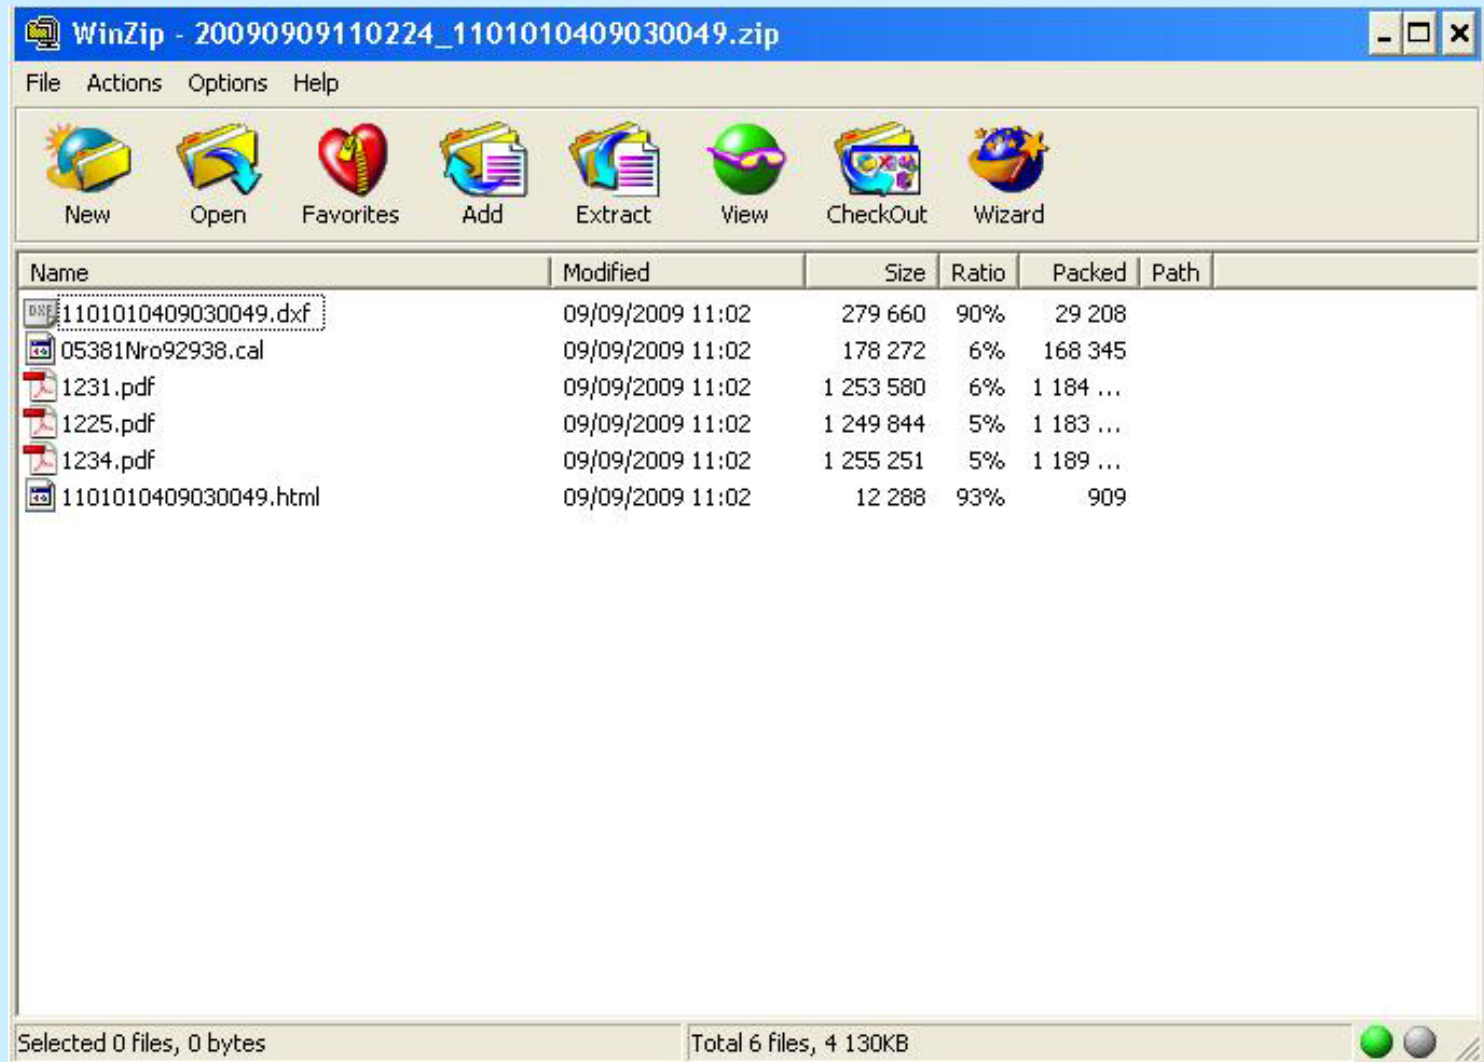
WinZip - 20090909110224_1101010409030049.zip

File Actions Options Help

New Open Favorites Add Extract View CheckOut Wizard

| Name | Modified | Size | Ratio | Packed | Path |
|---|---|---|---|---|---|
| 1101010409030049.dxf | 09/09/2009 11:02 | 279 660 | 90% | 29 208 | |
| 05381Nro92938.cal | 09/09/2009 11:02 | 178 272 | 6% | 168 345 | |
| 1231.pdf | 09/09/2009 11:02 | 1 253 580 | 6% | 1 184 ... | |
| 1225.pdf | 09/09/2009 11:02 | 1 249 844 | 5% | 1 183 ... | |
| 1234.pdf | 09/09/2009 11:02 | 1 255 251 | 5% | 1 189 ... | |
| 1101010409030049.html | 09/09/2009 11:02 | 12 288 | 93% | 909 | |

Selected 0 files, 0 bytes
Total 6 files, 4 130KB